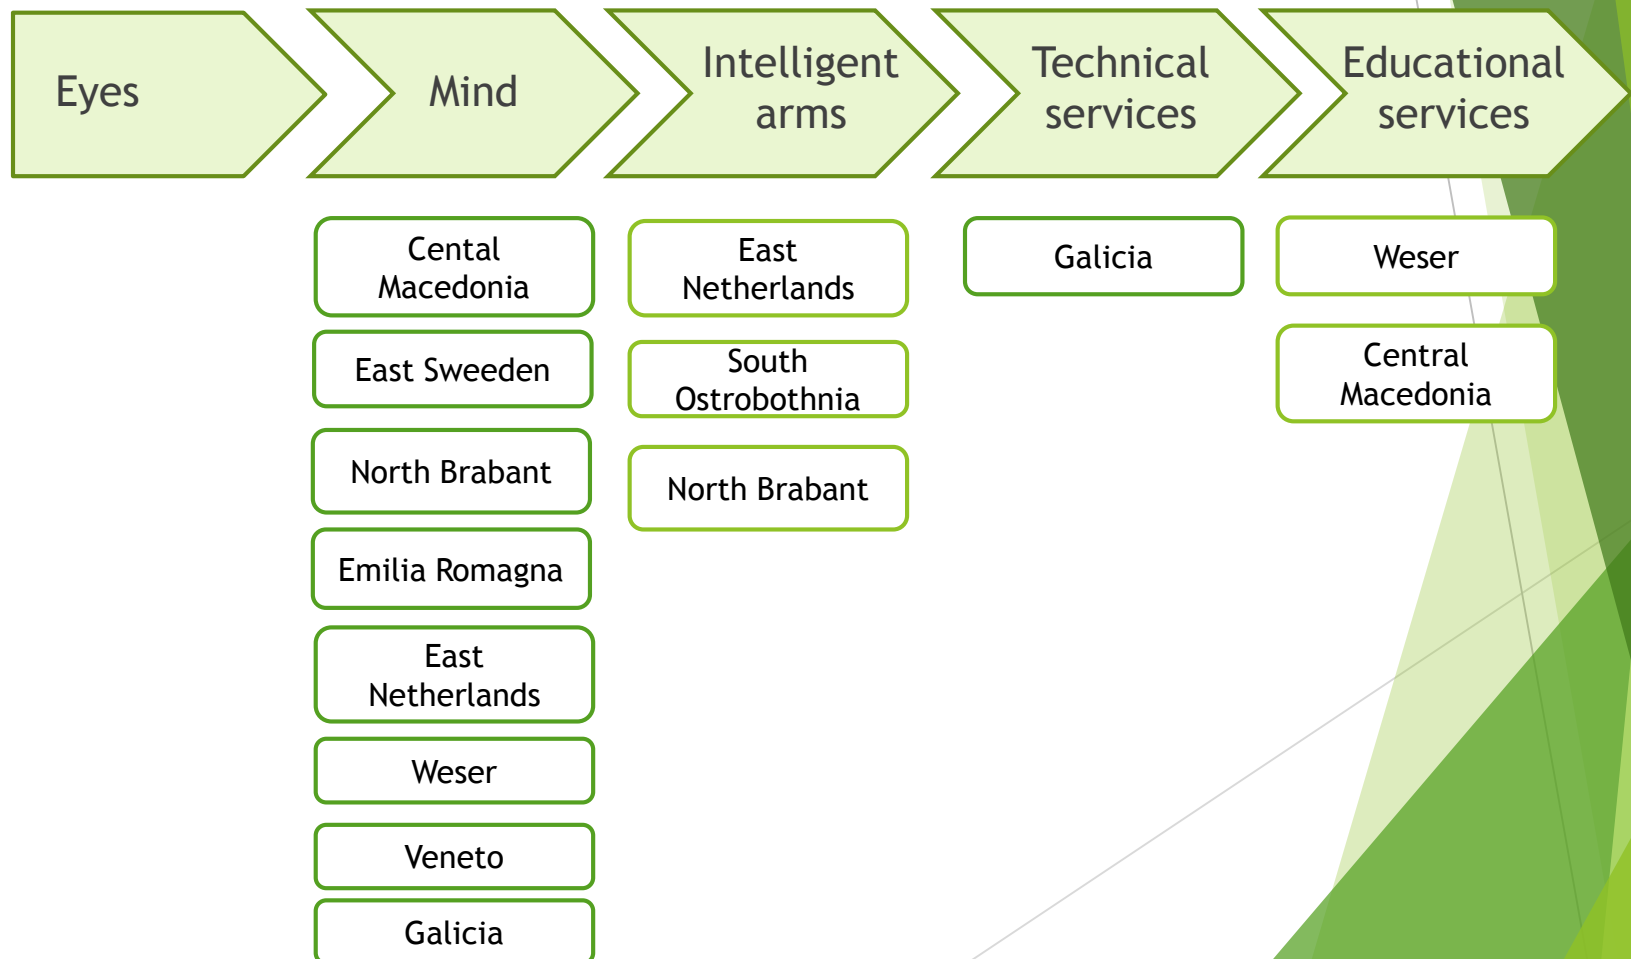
Eyes

Mind

Intelligent arms

Technical services

Educational services

Cental Macedonia

East Sweeden

North Brabant

Emilia Romagna

East Netherlands

Weser

Veneto

Galicia

East Netherlands

South Ostrobothnia

North Brabant

Galicia

Weser

Central Macedonia